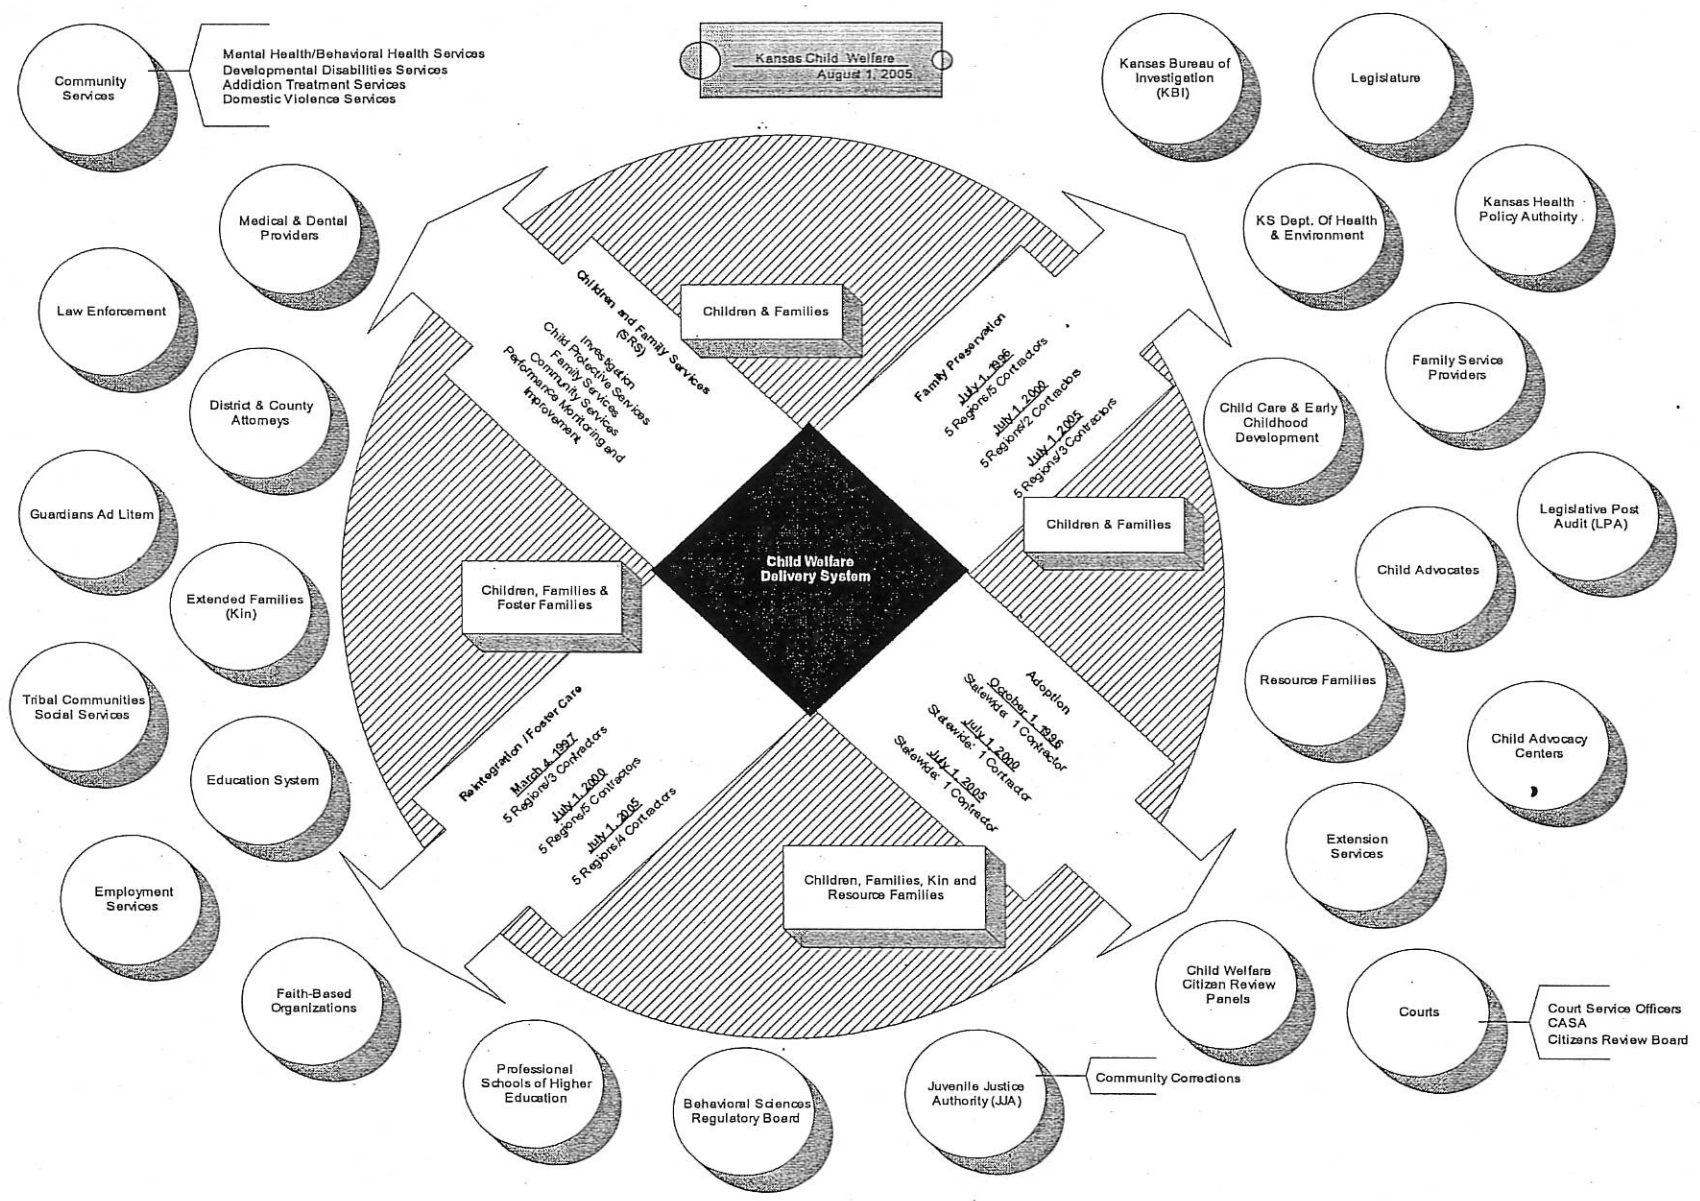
Kansas Child Welfare
August 1, 2005

Community Services

Mental Health/Behavioral Health Services
Developmental Disabilities Services
Addiction Treatment Services
Domestic Violence Services

Kansas Bureau of Investigation (KBI)

Legislature

Medical & Dental Providers

KS Dept. Of Health & Environment

Kansas Health Policy Authoirty

Law Enforcement

Children & Families

Children and Family Services (SRS)
Investigation
Child Protective Services
Family Services
Community Services
Performance Monitoring and Improvement

Family Preservation
July 1, 1996
5 Regions/5 Contractors
July 1, 2000
5 Regions/2 Contractors
July 1, 2005
5 Regions/3 Contractors

Family Service Providers

District & County Attorneys

Child Care & Early Childhood Development

Guardians Ad Litem

Child Welfare Delivery System

Children & Families

Legislative Post Audit (LPA)

Extended Families (Kin)

Children, Families & Foster Families

Child Advocates

Tribal Communities Social Services

Resource Families

Adoption
October 1, 1996
Statewide: 1 Contractor
July 1, 2000
Statewide: 1 Contractor
July 1, 2005
Statewide: 1 Contractor

Child Advocacy Centers

Education System

Reintegration /Foster Care
March 4, 1997
5 Regions/3 Contractors
July 1, 2000
5 Regions/5 Contractors
July 1, 2005
5 Regions/4 Contractors

Extension Services

Employment Services

Children, Families, Kin and Resource Families

Faith-Based Organizations

Child Welfare Citizen Review Panels

Courts

Court Service Officers
CASA
Citizens Review Board

Professional Schools of Higher Education

Behavioral Sciences Regulatory Board

Juvenile Justice Authority (JJA)

Community Corrections